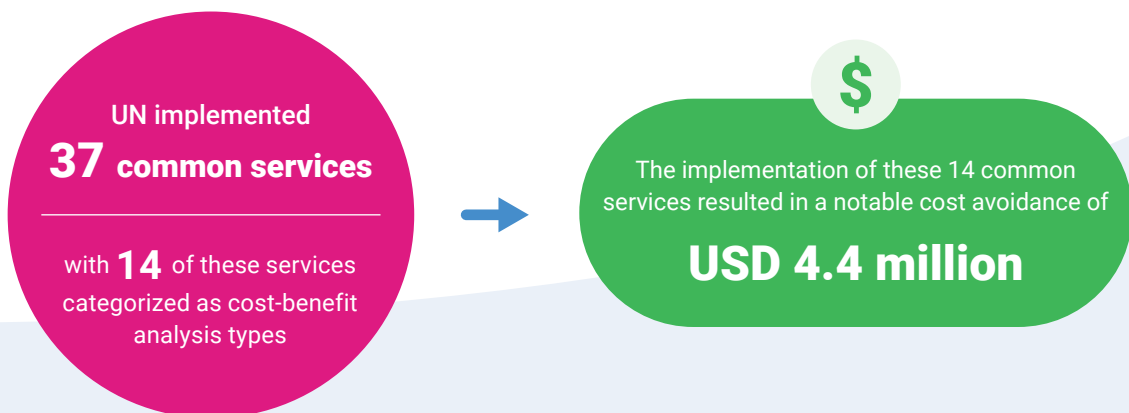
UN implemented
37 common services

with 14 of these services categorized as cost-benefit analysis types

$

The implementation of these 14 common services resulted in a notable cost avoidance of

USD 4.4 million